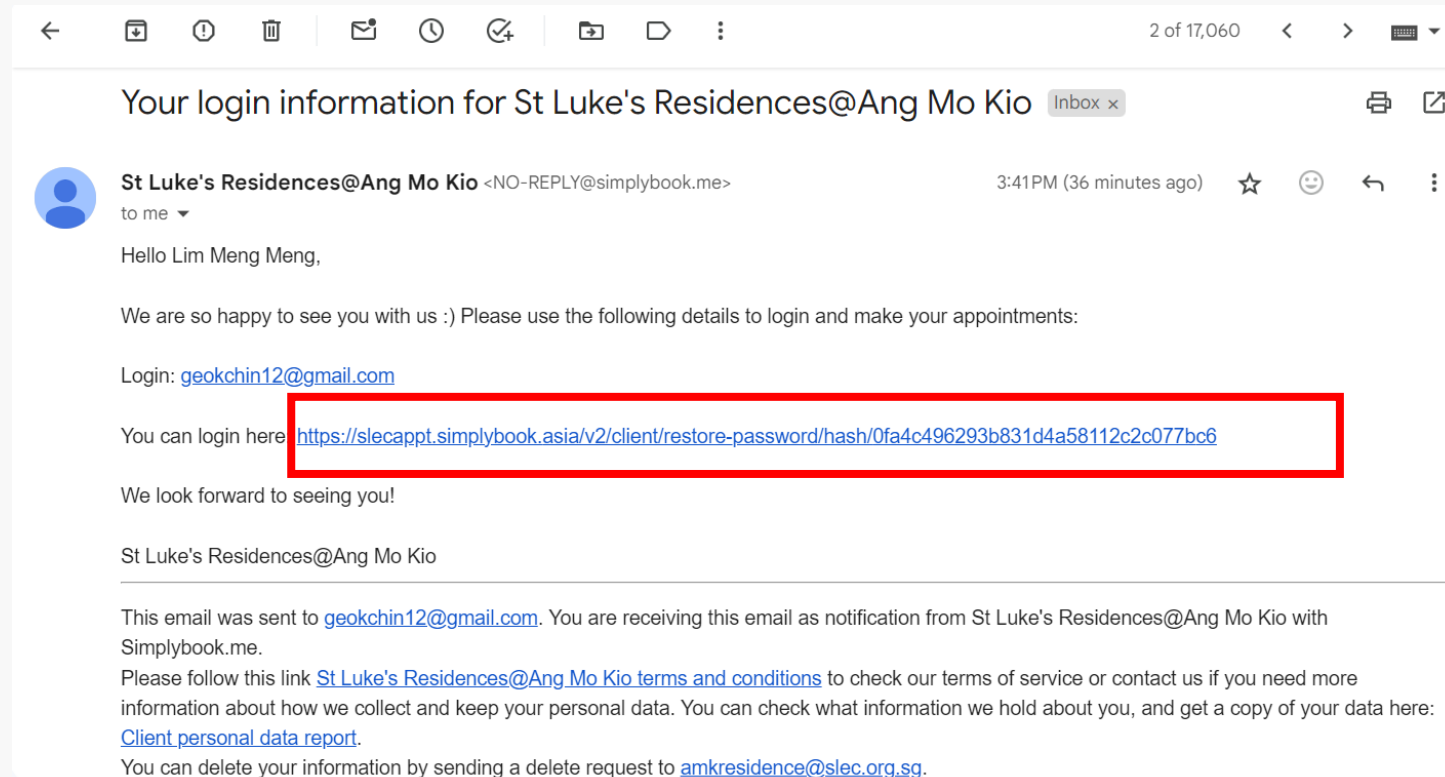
2 of 17,060

Your login information for St Luke's Residences@Ang Mo Kio Inbox ×

St Luke's Residences@Ang Mo Kio <NO-REPLY@simplybook.me> 3:41PM (36 minutes ago)
to me

Hello Lim Meng Meng,

We are so happy to see you with us :) Please use the following details to login and make your appointments:

Login: geokchin12@gmail.com

You can login here https://slecappt.simplybook.asia/v2/client/restore-password/hash/0fa4c496293b831d4a58112c2c077bc6

We look forward to seeing you!

St Luke's Residences@Ang Mo Kio

This email was sent to geokchin12@gmail.com. You are receiving this email as notification from St Luke's Residences@Ang Mo Kio with Simplybook.me.
Please follow this link St Luke's Residences@Ang Mo Kio terms and conditions to check our terms of service or contact us if you need more information about how we collect and keep your personal data. You can check what information we hold about you, and get a copy of your data here: Client personal data report.
You can delete your information by sending a delete request to amkresidence@slec.org.sg.